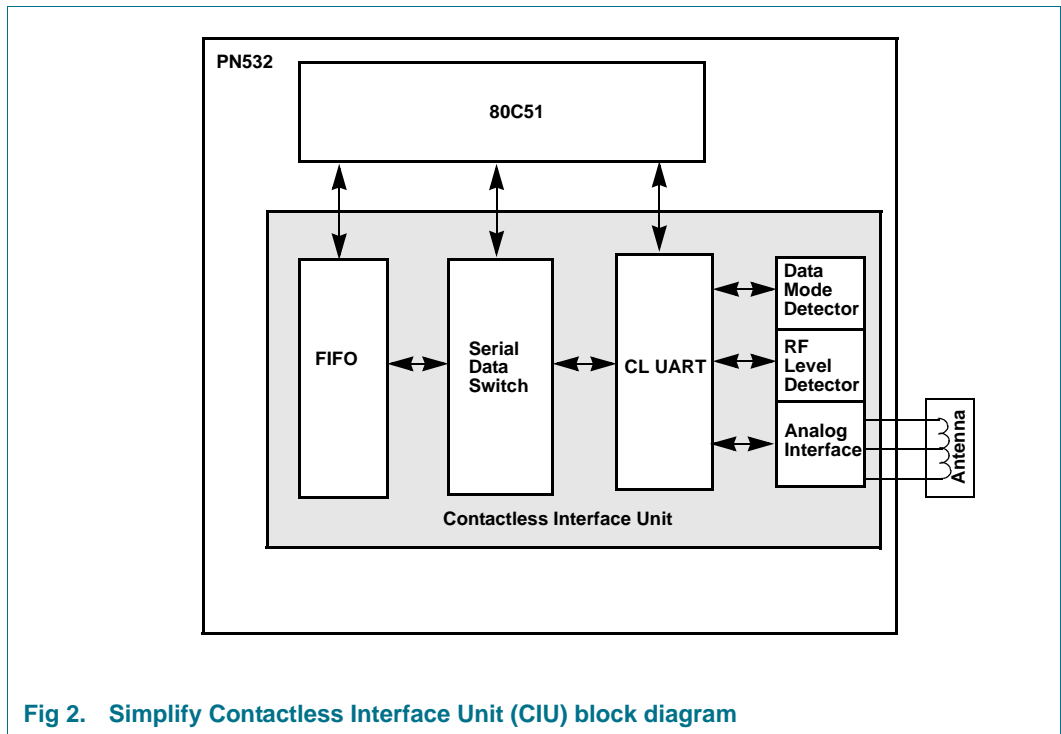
PN532

80C51

FIFO

Serial Data Switch

CL UART

Data Mode Detector

RF Level Detector

Analog Interface

Antenna

Contactless Interface Unit

Fig 2. Simplify Contactless Interface Unit (CIU) block diagram